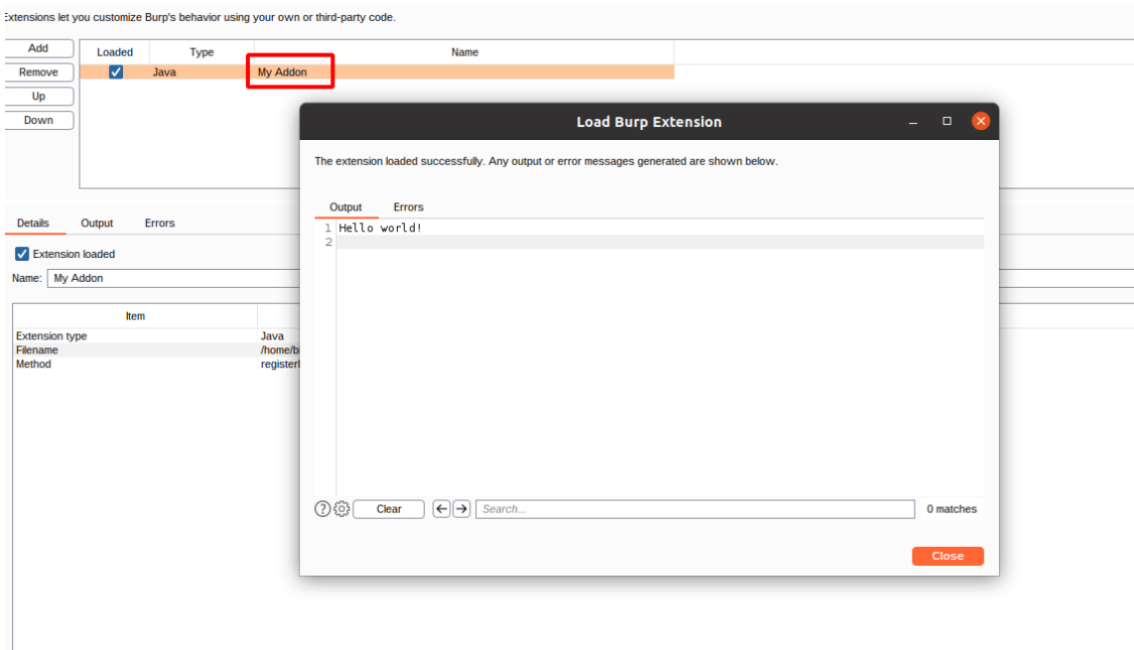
Extensions let you customize Burp's behavior using your own or third-party code.

Add
Remove
Up
Down

| Loaded | Type | Name |
|---|---|---|
| ✓ | Java | My Addon |

Details Output Errors

Extension loaded

Name: My Addon

| Item | |
|---|---|
| Extension type | Java |
| Filename | /home/b |
| Method | register |

Load Burp Extension

The extension loaded successfully. Any output or error messages generated are shown below.

Output Errors

1 Hello world!
2

Clear
Search...
0 matches

Close